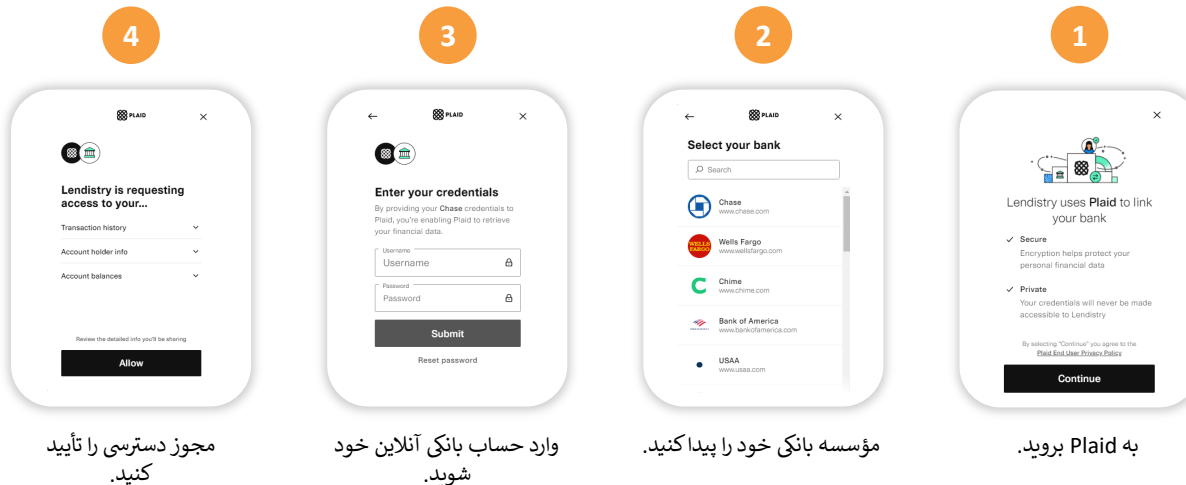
1

Lendistry uses **Plaid** to link your bank

✓ Secure
Encryption helps protect your personal financial data

✓ Private
Your credentials will never be made accessible to Lendistry

By selecting "Continue" you agree to the Plaid End User Privacy Policy

Continue

به Plaid بروید.

2

PLAID

Select your bank

Search

Chase
www.chase.com

Wells Fargo
www.wellsfargo.com

Chime
www.chime.com

Bank of America
www.bankofamerica.com

USAA
www.usaa.com

مؤسسه بانکی خود را پیدا کنید.

3

PLAID

Enter your credentials

By providing your **Chase** credentials to Plaid, you're enabling Plaid to retrieve your financial data.

Username
Username

Password
Password

Submit

Reset password

وارد حساب بانکی آنلاین خود شوید.

4

PLAID

Lendistry is requesting access to your...

Transaction history

Account holder info

Account balances

Review the detailed info you'll be sharing

Allow

مجوز دسترسی را تأیید کنید.